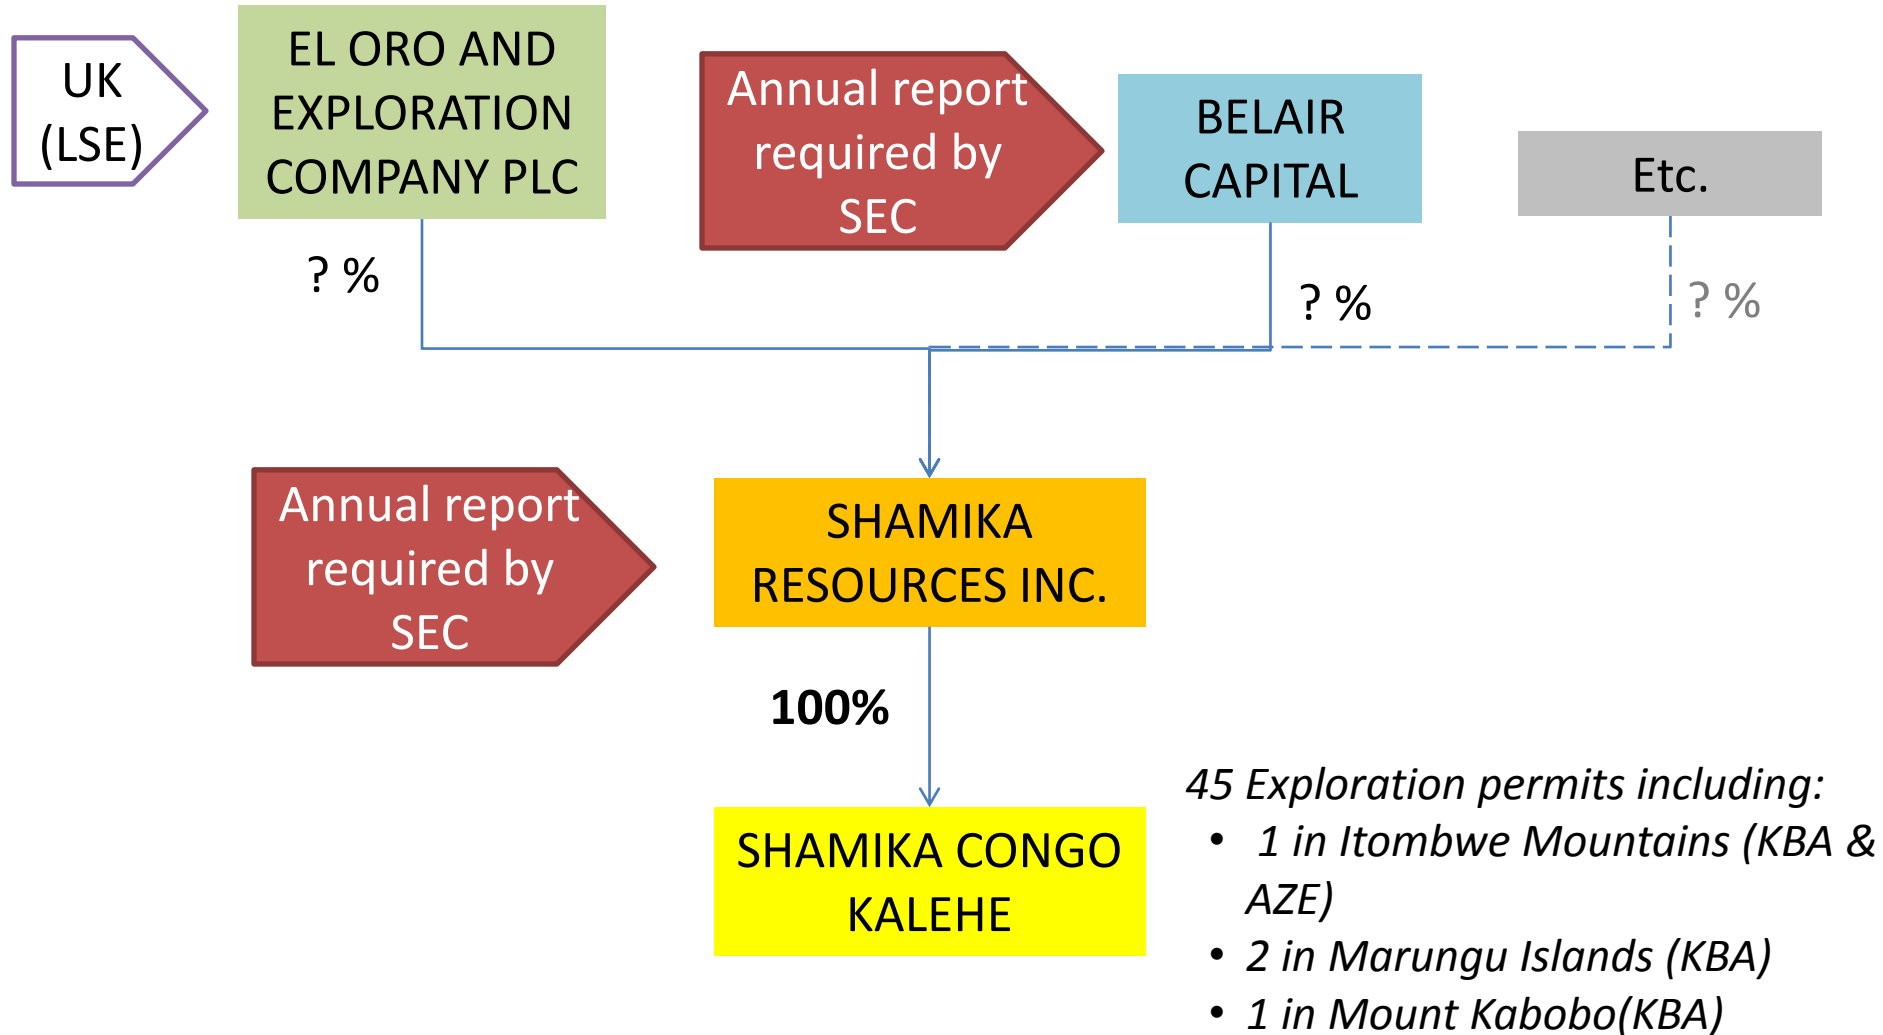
UK (LSE)

EL ORO AND EXPLORATION COMPANY PLC

Annual report required by SEC

BELAIR CAPITAL

Etc.

? %

? %

? %

Annual report required by SEC

SHAMIKA RESOURCES INC.

100%

SHAMIKA CONGO KALEHE

45 Exploration permits including:
• 1 in Itombwe Mountains (KBA & AZE)
• 2 in Marungu Islands (KBA)
• 1 in Mount Kabobo(KBA)